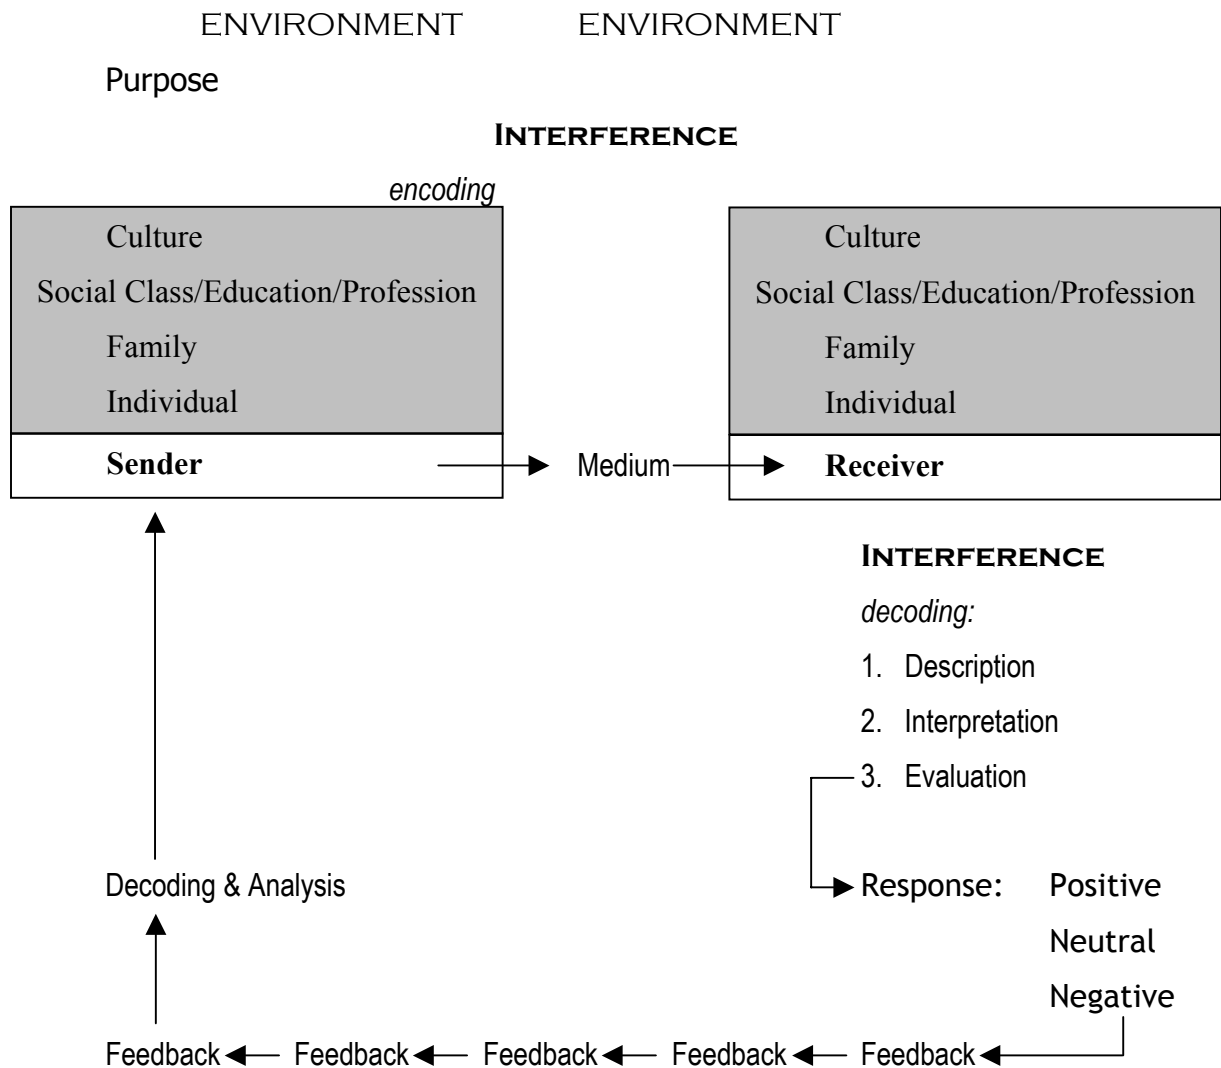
ENVIRONMENT ENVIRONMENT

Purpose

INTERFERENCE

encoding

Culture
Social Class/Education/Profession
Family
Individual
Sender

Medium

Culture
Social Class/Education/Profession
Family
Individual
Receiver

INTERFERENCE

decoding:

1. Description
2. Interpretation
3. Evaluation

Response: Positive
Neutral
Negative

Decoding & Analysis

Feedback Feedback Feedback Feedback Feedback